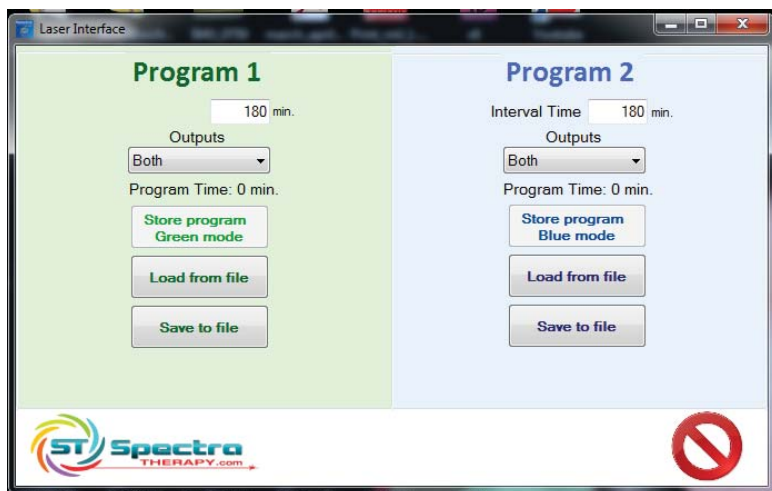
Laser Interface

Program 1

180 min.

Outputs

Both

Program Time: 0 min.

Store program Green mode

Load from file

Save to file

Program 2

Interval Time 180 min.

Outputs

Both

Program Time: 0 min.

Store program Blue mode

Load from file

Save to file

ST Spectra THERAPY.com